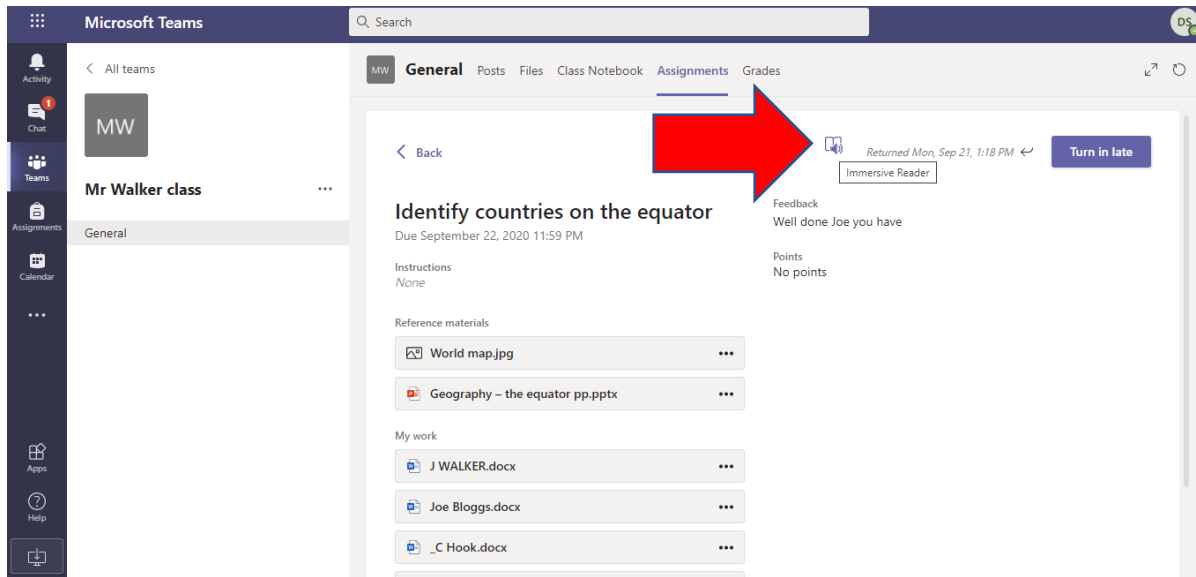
Microsoft Teams

Search

DS

Activity

1

Chat

Teams

Assignments

Calendar

...

Apps

Help

< All teams

MW

Mr Walker class ...

General

MW General Posts Files Class Notebook Assignments Grades

< Back

Returned Mon, Sep 21, 1:18 PM

Turn in late

Immersive Reader

Identify countries on the equator

Due September 22, 2020 11:59 PM

Instructions

None

Feedback

Well done Joe you have

Points

No points

Reference materials

World map.jpg ...

Geography – the equator pp.pptx ...

My work

J WALKER.docx ...

Joe Bloggs.docx ...

_C Hook.docx ...